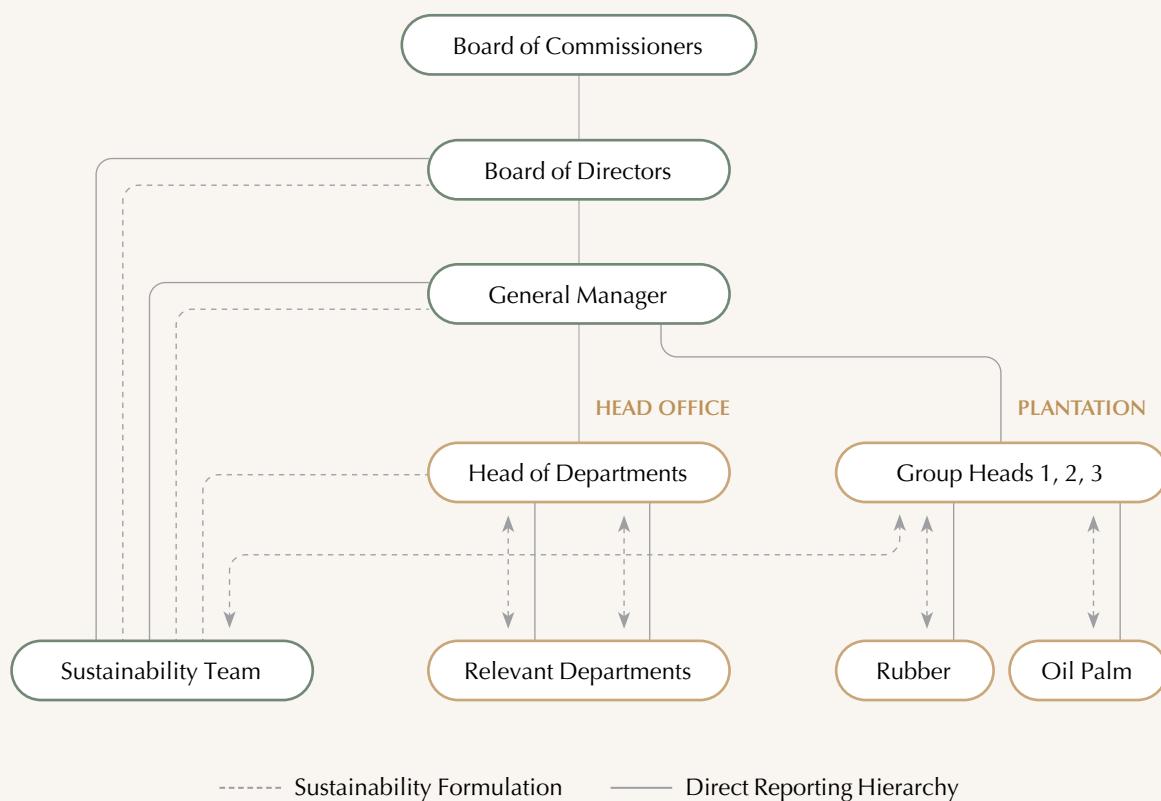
Board of Commissioners

Board of Directors

General Manager

HEAD OFFICE

PLANTATION

Head of Departments

Group Heads 1, 2, 3

Sustainability Team

Relevant Departments

Rubber

Oil Palm

Sustainability Formulation

Direct Reporting Hierarchy